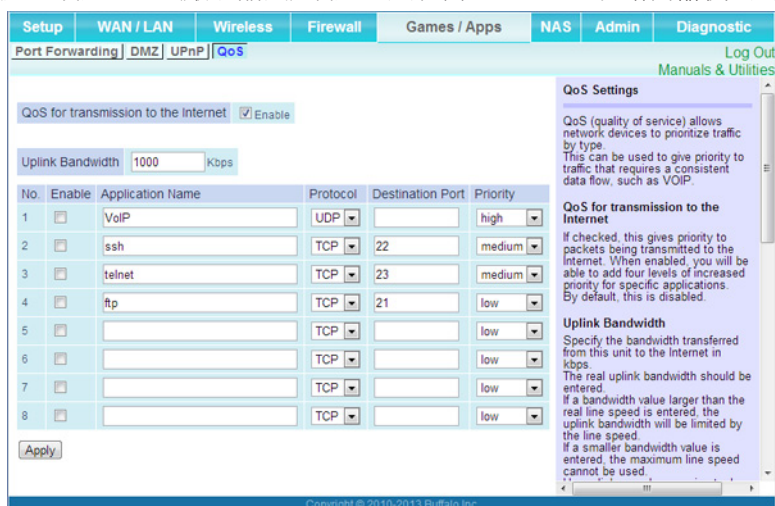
Setup | WAN / LAN | Wireless | Firewall | Games / Apps | NAS | Admin | Diagnostic

Port Forwarding | DMZ | UPnP | QoS

Log Out
Manuals & Utilities

QoS for transmission to the Internet ☑ Enable

Uplink Bandwidth 1000 Kbps

| No. | Enable | Application Name | Protocol | Destination Port | Priority |
|---|---|---|---|---|---|
| 1 | ☐ | VoIP | UDP | | high |
| 2 | ☐ | ssh | TCP | 22 | medium |
| 3 | ☐ | telnet | TCP | 23 | medium |
| 4 | ☐ | ftp | TCP | 21 | low |
| 5 | ☐ | | TCP | | low |
| 6 | ☐ | | TCP | | low |
| 7 | ☐ | | TCP | | low |
| 8 | ☐ | | TCP | | low |

Apply

QoS Settings

QoS (quality of service) allows network devices to prioritize traffic by type.
This can be used to give priority to traffic that requires a consistent data flow, such as VOIP.

QoS for transmission to the Internet

If checked, this gives priority to packets being transmitted to the Internet. When enabled, you will be able to add four levels of increased priority for specific applications.
By default, this is disabled.

Uplink Bandwidth

Specify the bandwidth transferred from this unit to the Internet in kbps.
The real uplink bandwidth should be entered.
If a bandwidth value larger than the real line speed is entered, the uplink bandwidth will be limited by the line speed.
If a smaller bandwidth value is entered, the maximum line speed cannot be used.
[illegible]

Copyright © 2010-2013 Buffalo Inc.